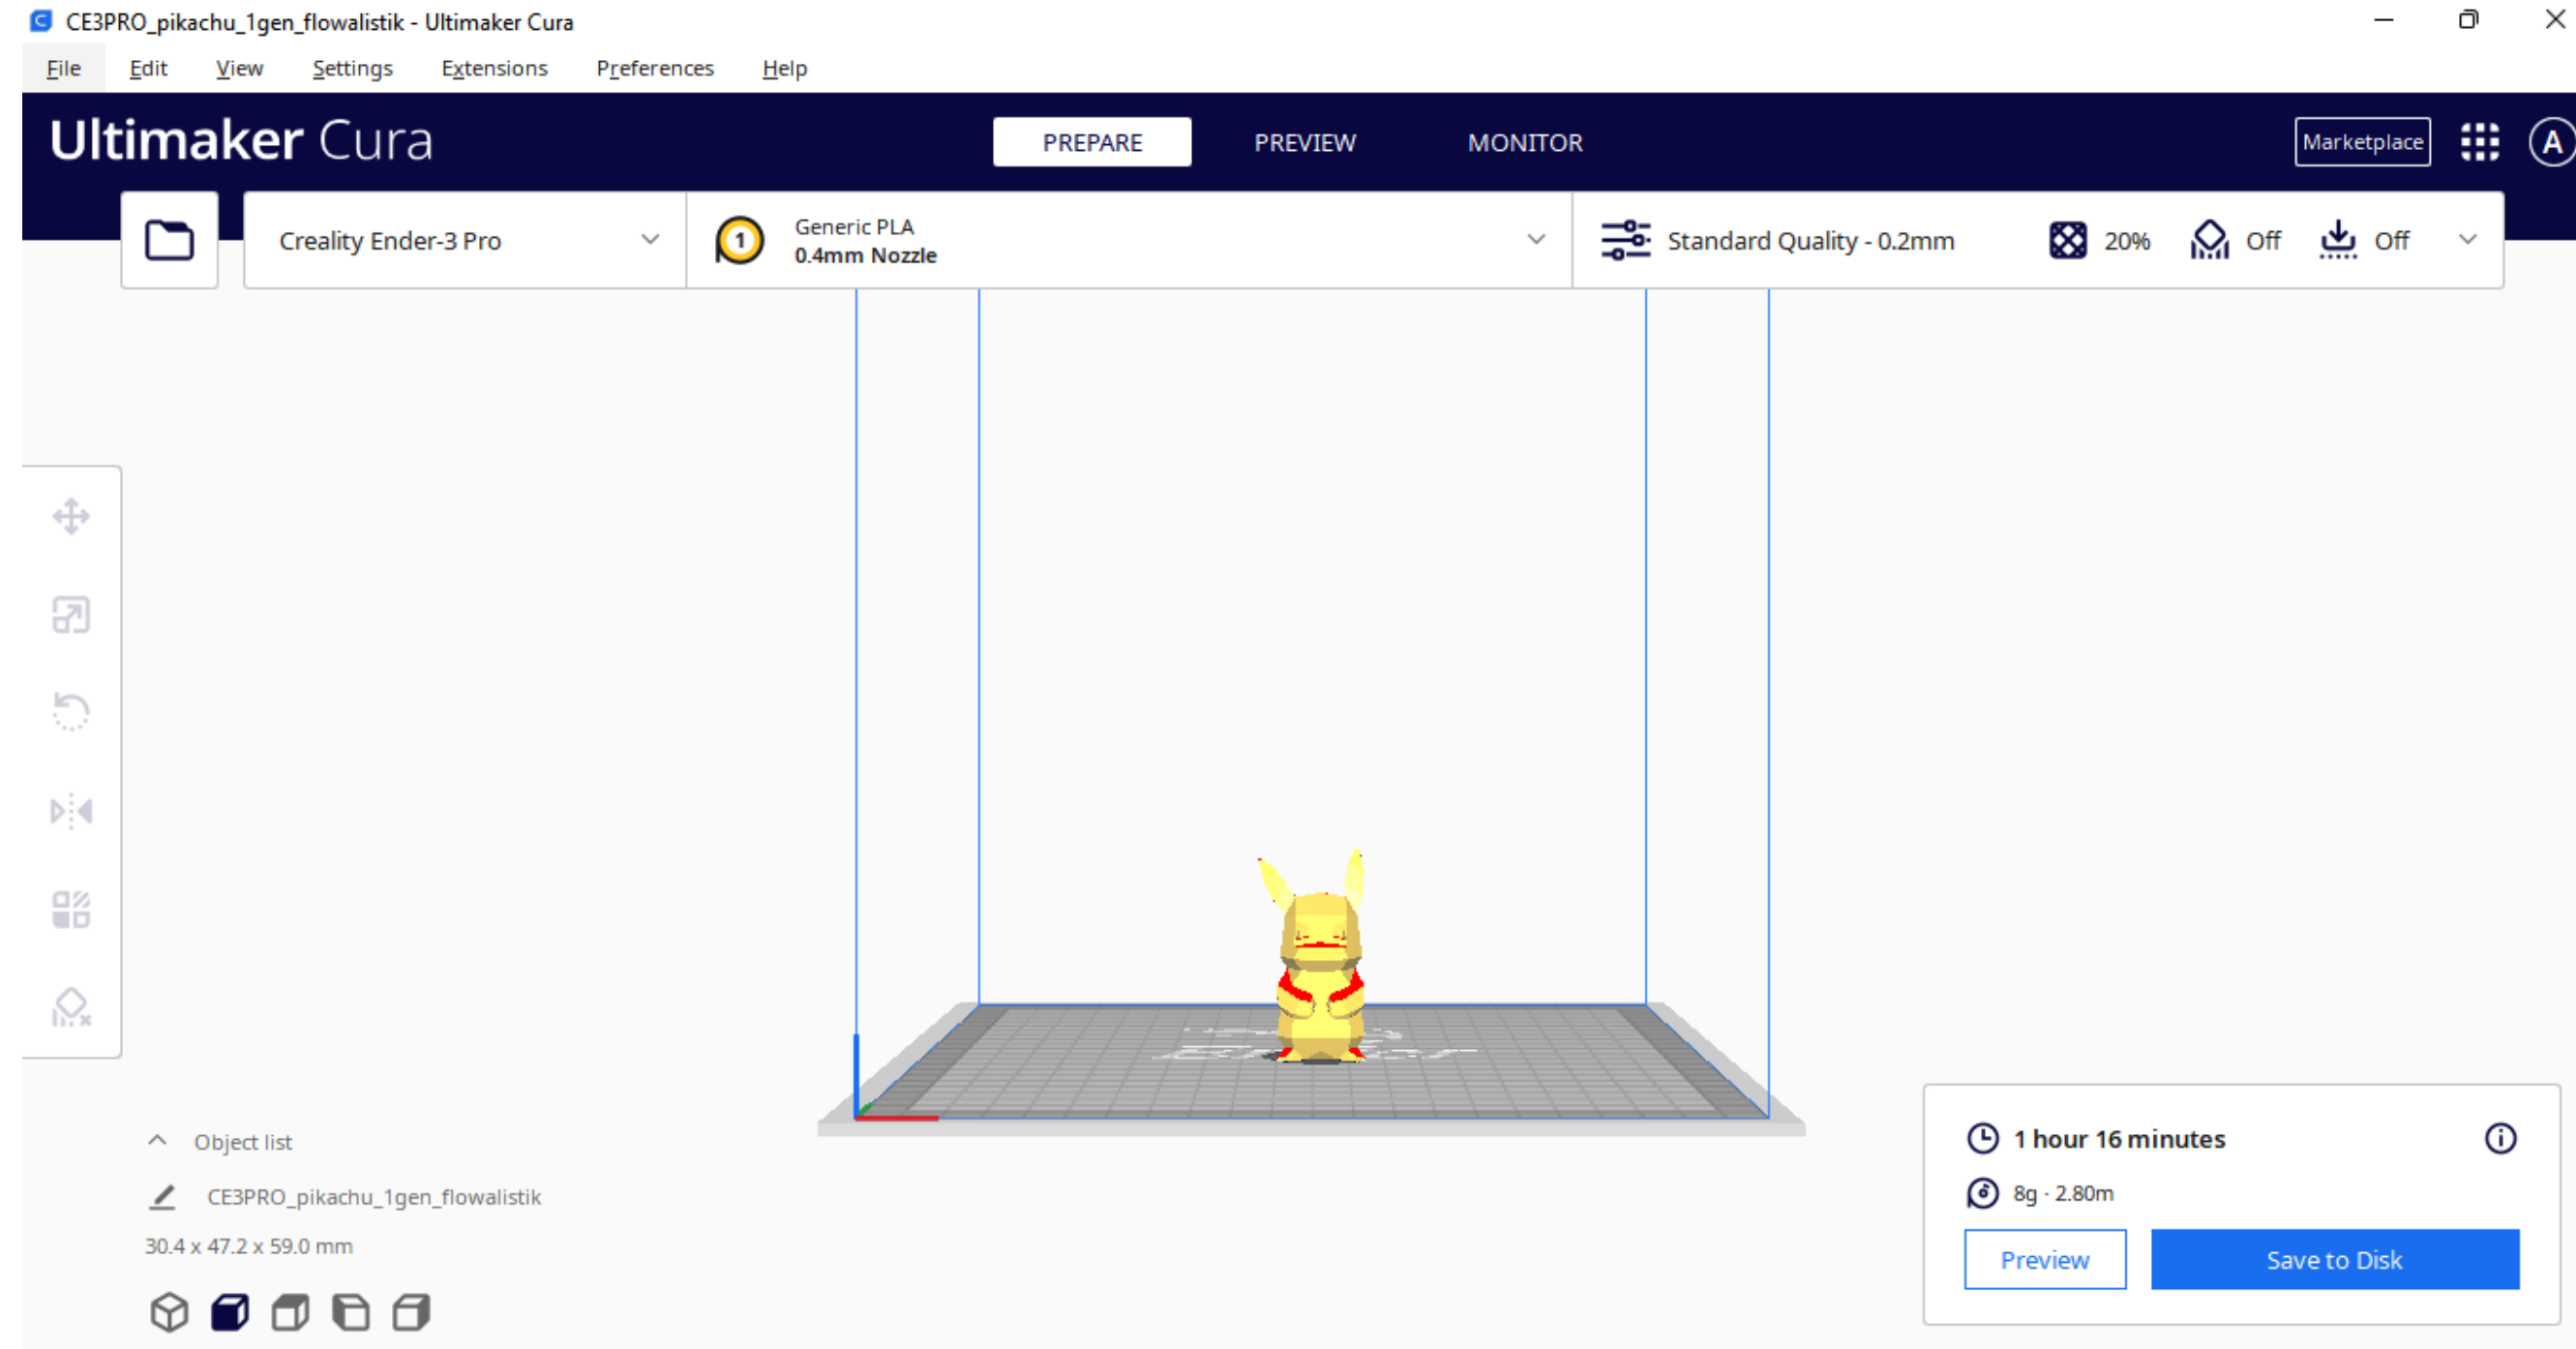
CE3PRO_pikachu_1gen_flowalistik - Ultimaker Cura

File Edit View Settings Extensions Preferences Help

Ultimaker Cura

PREPARE PREVIEW MONITOR

Marketplace

A

Creality Ender-3 Pro

1

Generic PLA
0.4mm Nozzle

Standard Quality - 0.2mm

20%

Off

Off

Object list

CE3PRO_pikachu_1gen_flowalistik

30.4 x 47.2 x 59.0 mm

1 hour 16 minutes

8g · 2.80m

Preview

Save to Disk